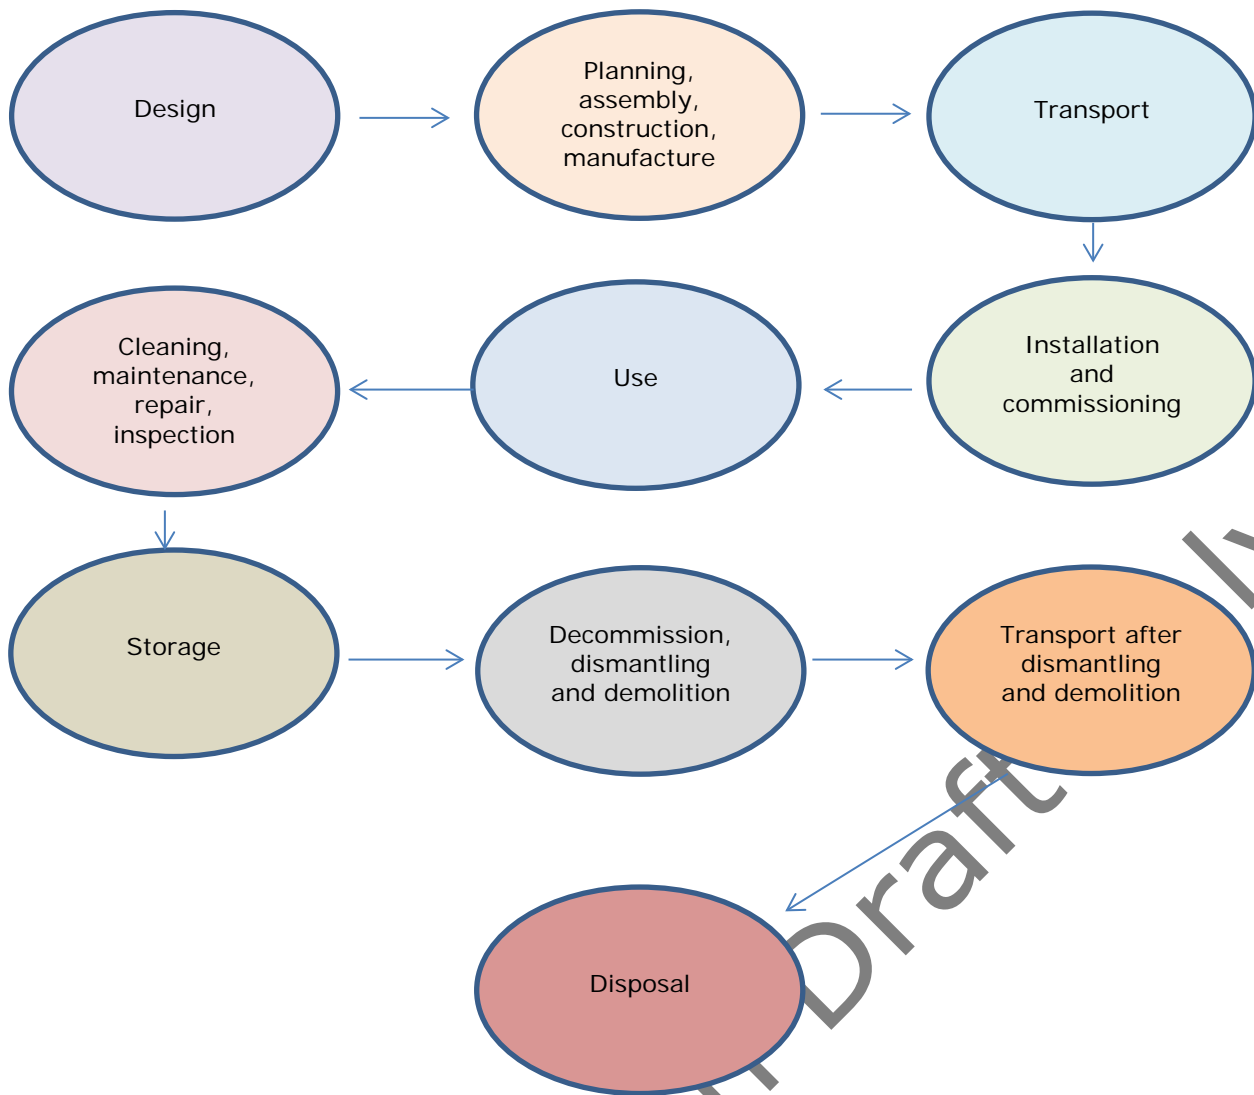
Design

Planning, assembly, construction, manufacture

Transport

Installation and commissioning

Use

Cleaning, maintenance, repair, inspection

Storage

Decommission, dismantling and demolition

Transport after dismantling and demolition

Disposal

Draft